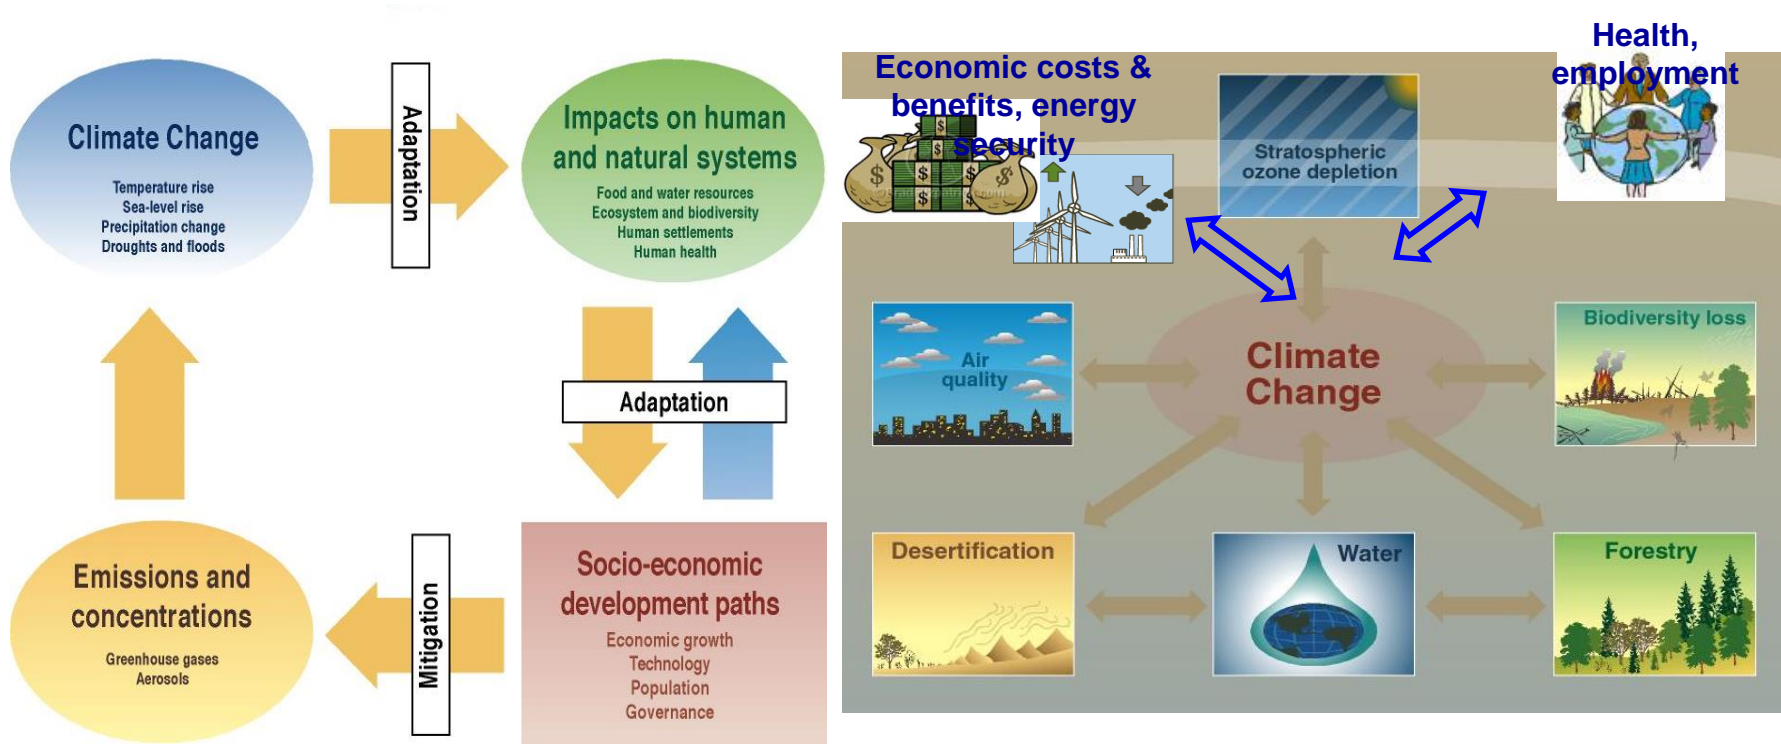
Climate Change

Temperature rise
Sea-level rise
Precipitation change
Droughts and floods

Adaptation

Impacts on human and natural systems

Food and water resources
Ecosystem and biodiversity
Human settlements
Human health

Adaptation

Emissions and concentrations

Greenhouse gases
Aerosols

Mitigation

Socio-economic development paths

Economic growth
Technology
Population
Governance

Economic costs & benefits, energy security

Stratospheric ozone depletion

Health, employment

Air quality

Climate Change

Biodiversity loss

Desertification

Water

Forestry